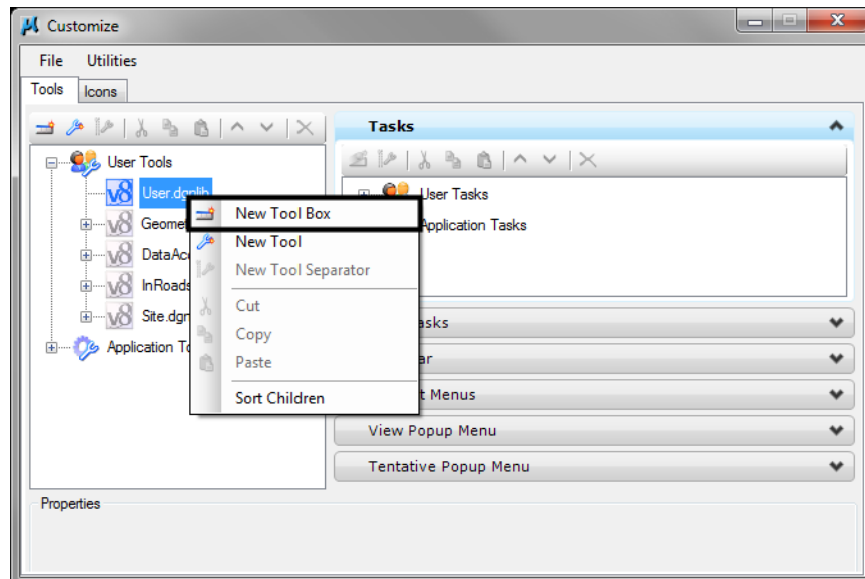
Customize

File Utilities

Tools Icons

User Tools
User.dgnlib
Geome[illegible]
DataAc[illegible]
InRoads
Site.dgn
Application To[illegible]

Tasks

User Tasks
Application Tasks

New Tool Box
New Tool
New Tool Separator
Cut
Copy
Paste
Sort Children

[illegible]asks
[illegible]ar
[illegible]t Menus
View Popup Menu
Tentative Popup Menu

Properties